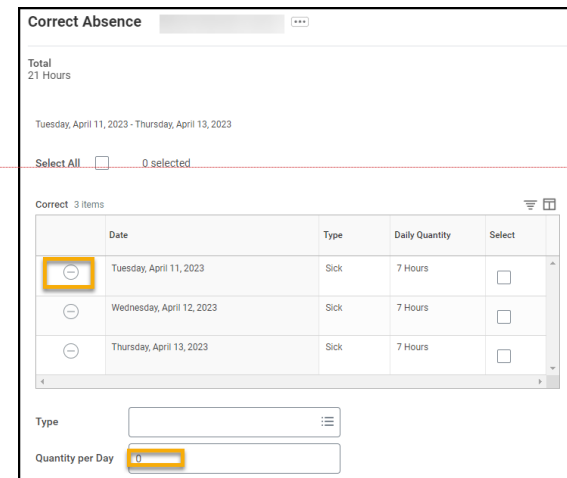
Correct Absence

Total
21 Hours

Tuesday, April 11, 2023 - Thursday, April 13, 2023

Select All 0 selected

Correct 3 items

| | Date | Type | Daily Quantity | Select |
|---|---|---|---|---|
| ⊖ | Tuesday, April 11, 2023 | Sick | 7 Hours | |
| ⊖ | Wednesday, April 12, 2023 | Sick | 7 Hours | |
| ⊖ | Thursday, April 13, 2023 | Sick | 7 Hours | |

Type

Quantity per Day 0